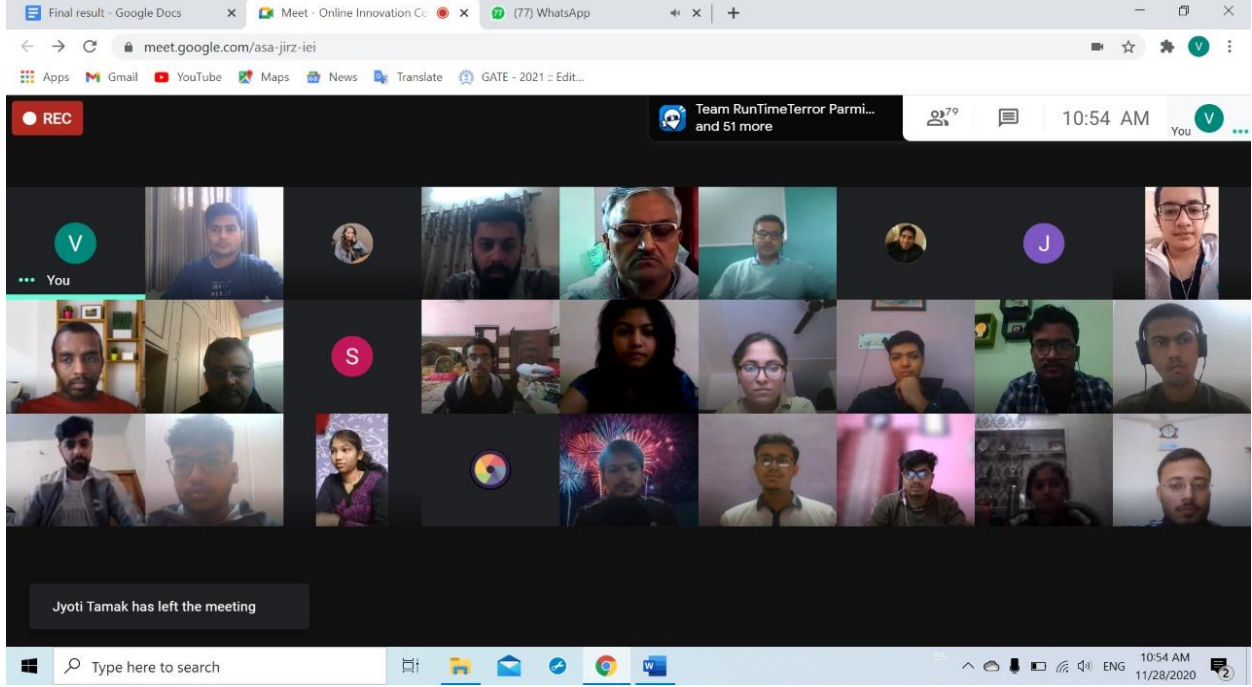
Final result - Google Docs
Meet - Online Innovation Co
(77) WhatsApp

meet.google.com/asa-jirz-iei

Apps Gmail YouTube Maps News Translate GATE - 2021 :: Edit...

REC

Team RunTimeTerror Parmi... and 51 more

79

10:54 AM

You

V

You

J

S

Jyoti Tamak has left the meeting

Type here to search

ENG 10:54 AM 11/28/2020

2